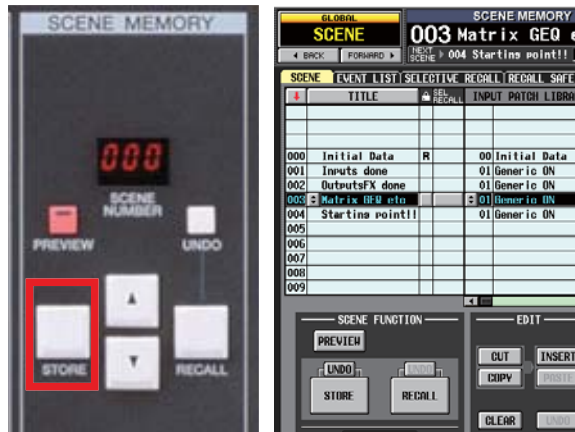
SCENE MEMORY

000

SCENE NUMBER

PREVIEW

UNDO

STORE

RECALL

GLOBAL
SCENE

SCENE MEMORY
003 Matrix GEQ e

◄ BACK FORWARD ►
NEXT SCENE ► 004 Starting point!!

SCENE | EVENT LIST | SELECTIVE RECALL | RECALL SAFE

| | TITLE | | SEL RECALL | INPUT PATCH LIBRA |
|---|---|---|---|---|
| | | | | |
| | | | | |
| 000 | Initial Data | R | | 00 Initial Data |
| 001 | Inputs done | | | 01 Generic ON |
| 002 | OutputsFX done | | | 01 Generic ON |
| 003 | Matrix GEQ etc | | | 01 Generic ON |
| 004 | Starting point!! | | | 01 Generic ON |
| 005 | | | | |
| 006 | | | | |
| 007 | | | | |
| 008 | | | | |
| 009 | | | | |

SCENE FUNCTION

PREVIEW

UNDO
STORE

UNDO
RECALL

EDIT

CUT
INSERT
COPY
PASTE
CLEAR
UNDO